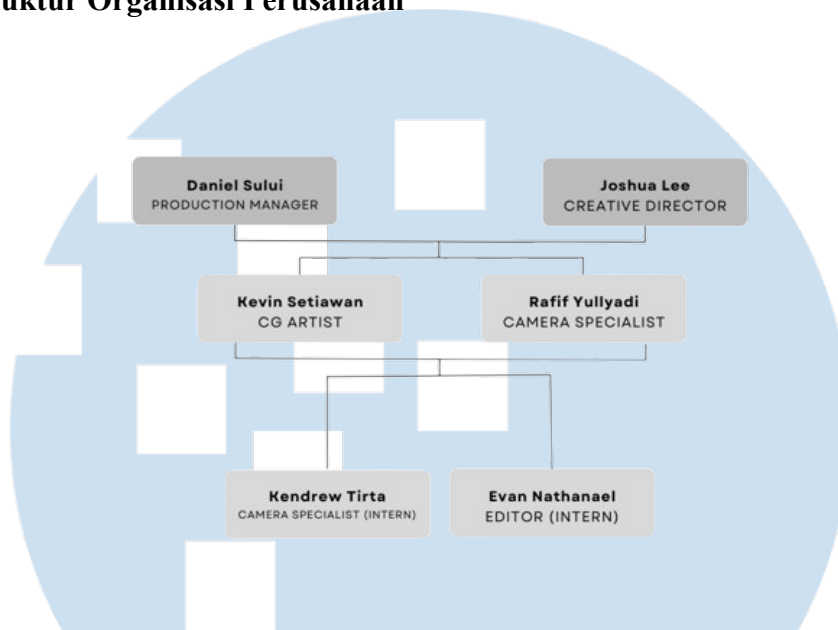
uktur Organisasi Perusahaan

Daniel Sului
PRODUCTION MANAGER

Joshua Lee
CREATIVE DIRECTOR

Kevin Setiawan
CG ARTIST

Rafif Yullyadi
CAMERA SPECIALIST

Kendrew Tirta
CAMERA SPECIALIST (INTERN)

Evan Nathanael
EDITOR (INTERN)